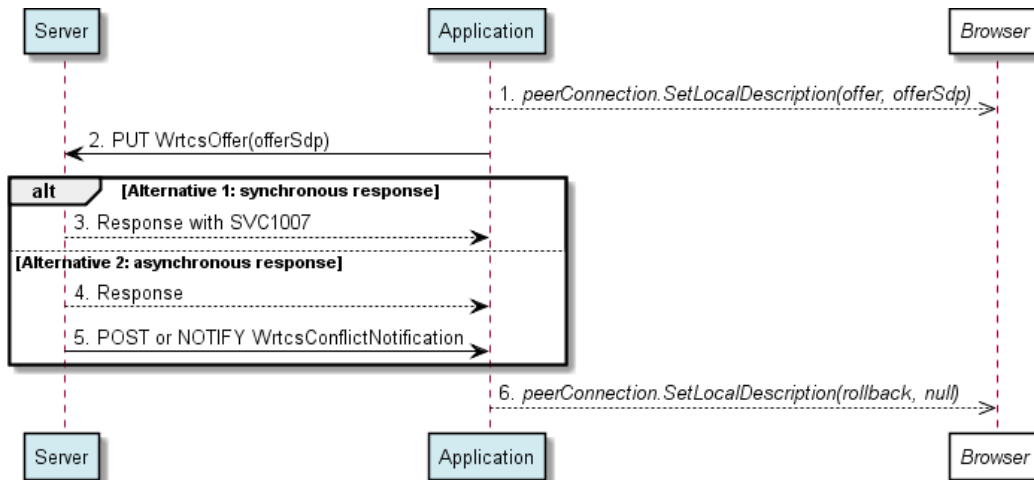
Server

Application

Browser

1. peerConnection.SetLocalDescription(offer, offerSdp)

2. PUT WrtcsOffer(offerSdp)

alt

[Alternative 1: synchronous response]

3. Response with SVC1007

[Alternative 2: asynchronous response]

4. Response

5. POST or NOTIFY WrtcsConflictNotification

6. peerConnection.SetLocalDescription(rollback, null)

Server

Application

Browser